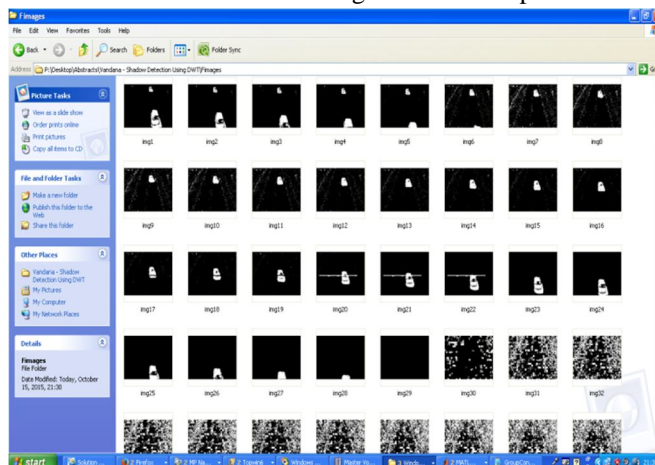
Fimages

File Edit View Favorites Tools Help

Back Search Folders Folder Sync

Address P:\Desktop\Abstracts\Vandana - Shadow Detection Using DWT\Fimages

Picture Tasks

View as a slide show
Order prints online
Print pictures
Copy all items to CD

File and Folder Tasks

Make a new folder
Publish this folder to the Web
Share this folder

Other Places

Vandana - Shadow Detection Using DWT
My Pictures
My Computer
My Network Places

Details

Fimages
File Folder
Date Modified: Today, October 15, 2015, 21:30

img1 img2 img3 img4 img5 img6 img7 img8

img9 img10 img11 img12 img13 img14 img15 img16

img17 img18 img19 img20 img21 img22 img23 img24

img25 img26 img27 img28 img29 img30 img31 img32

start Solution ... 2 Firefox 2 MP Na... 2 Topwink Windows ... Plaster Vo... 3 Windo... 2 MATL... GroupCon...